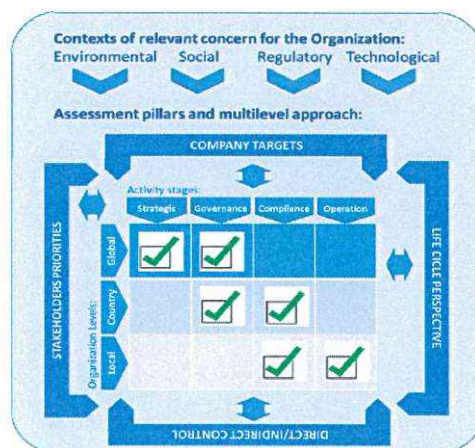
Contexts of relevant concern for the Organization:
Environmental Social Regulatory Technological

Assessment pillars and multilevel approach:

COMPANY TARGETS

STAKEHOLDERS PRIORITIES

LIFE CICLE PERSPECTIVE

DIRECT/INDIRECT CONTROL

Activity stages:

| | Strategic | Governance | Compliance | Operation |
|---|---|---|---|---|
| Global | ✓ | ✓ | | |
| Country | | ✓ | ✓ | |
| Local | | | ✓ | ✓ |

Organization Levels: